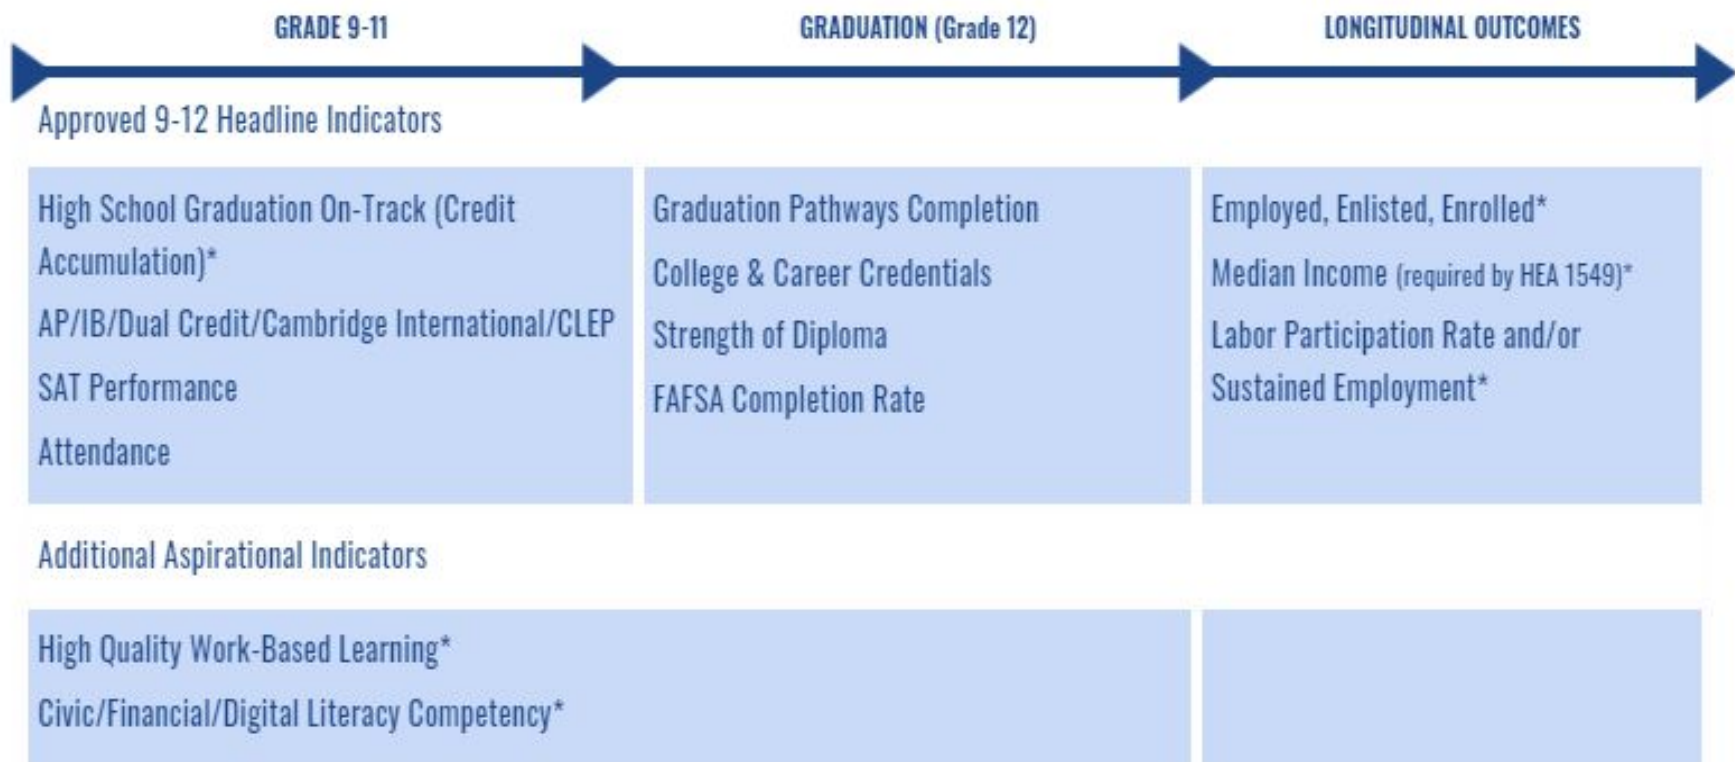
GRADE 9-11

GRADUATION (Grade 12)

LONGITUDINAL OUTCOMES

Approved 9-12 Headline Indicators

High School Graduation On-Track (Credit Accumulation)*

AP/IB/Dual Credit/Cambridge International/CLEP

SAT Performance

Attendance

Graduation Pathways Completion

College & Career Credentials

Strength of Diploma

FAFSA Completion Rate

Employed, Enlisted, Enrolled*

Median Income (required by HEA 1549)*

Labor Participation Rate and/or Sustained Employment*

Additional Aspirational Indicators

High Quality Work-Based Learning*

Civic/Financial/Digital Literacy Competency*